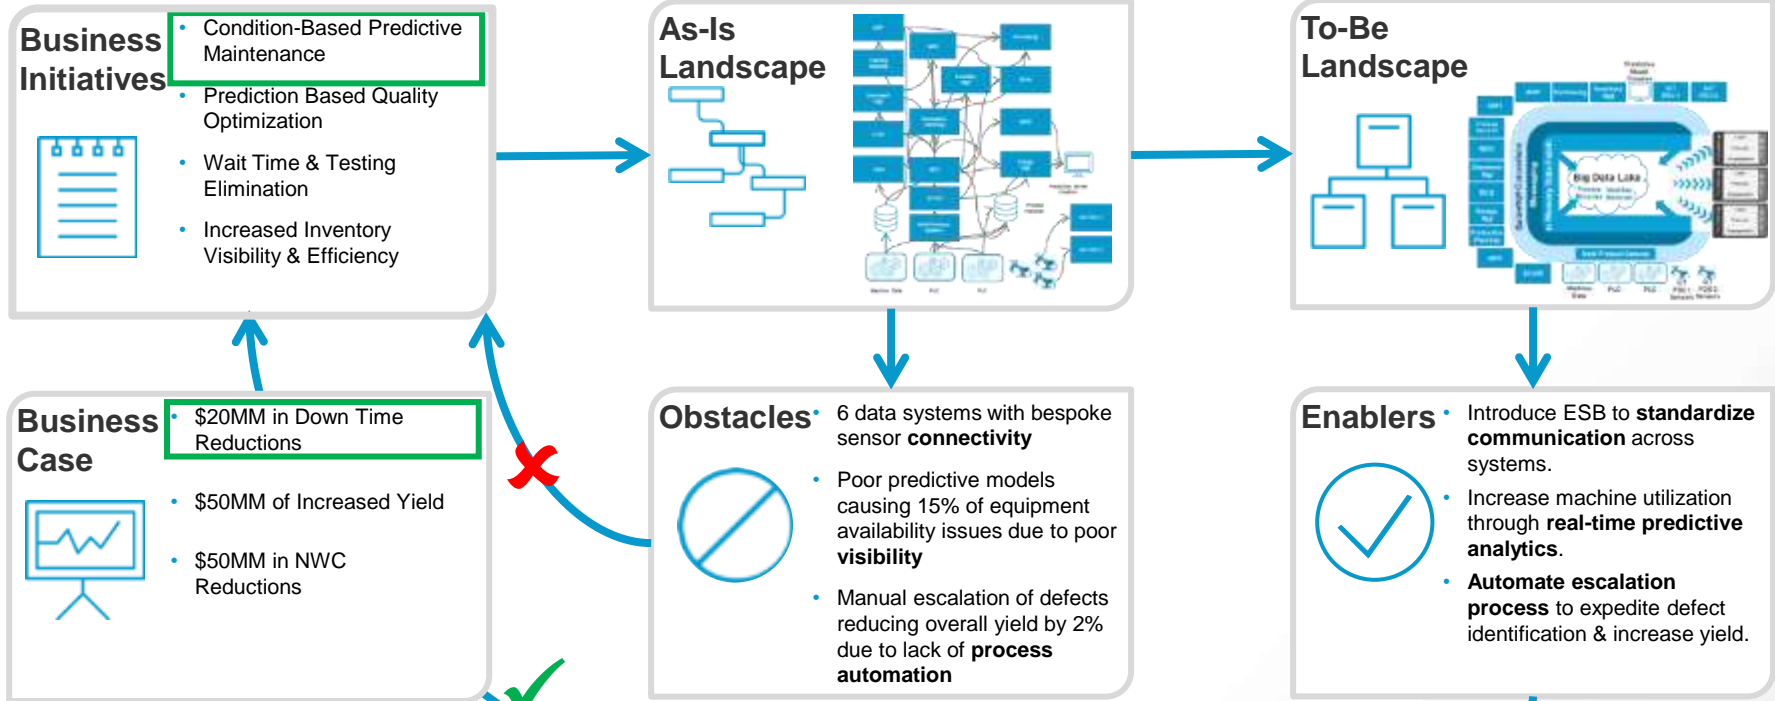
Business Initiatives

- Condition-Based Predictive Maintenance
- Prediction Based Quality Optimization
- Wait Time & Testing Elimination
- Increased Inventory Visibility & Efficiency

As-Is Landscape

To-Be Landscape

Big Data Lake

Business Case

- $20MM in Down Time Reductions
- $50MM of Increased Yield
- $50MM in NWC Reductions

Obstacles

- 6 data systems with bespoke sensor **connectivity**
- Poor predictive models causing 15% of equipment availability issues due to poor **visibility**
- Manual escalation of defects reducing overall yield by 2% due to lack of **process automation**

Enablers

- Introduce ESB to **standardize communication** across systems.
- Increase machine utilization through **real-time predictive analytics**.
- **Automate escalation process** to expedite defect identification & increase yield.